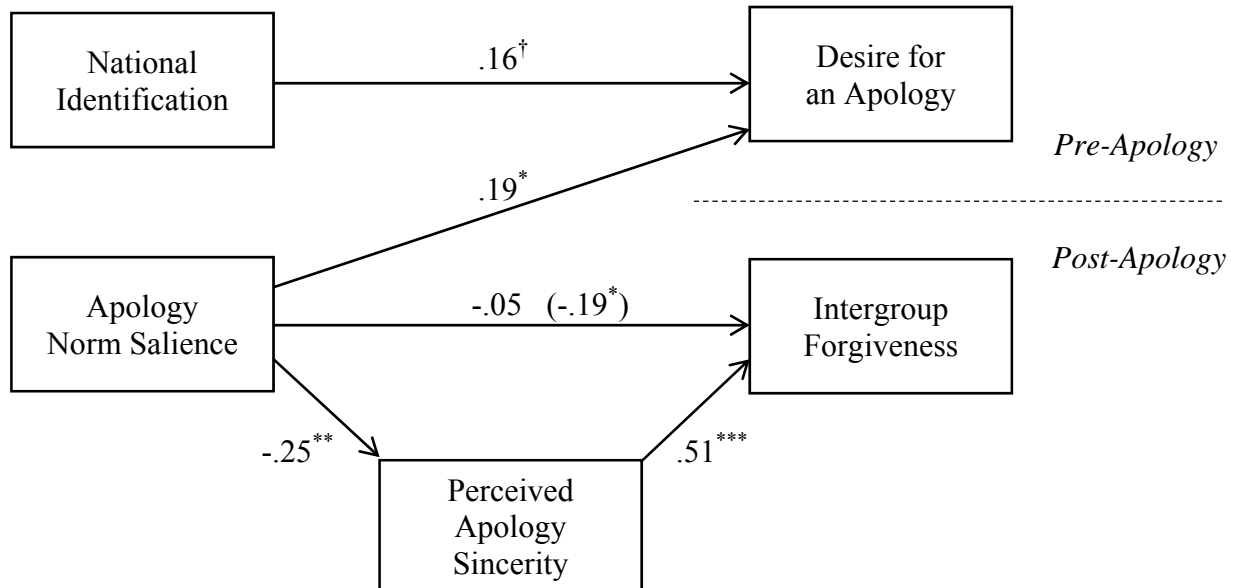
National Identification

$.16^{\dagger}$

Desire for an Apology

*Pre-Apology*

$.19^{*}$

*Post-Apology*

Apology Norm Salience

$-.05$ $(-.19^{*})$

Intergroup Forgiveness

$-.25^{**}$

$.51^{***}$

Perceived Apology Sincerity